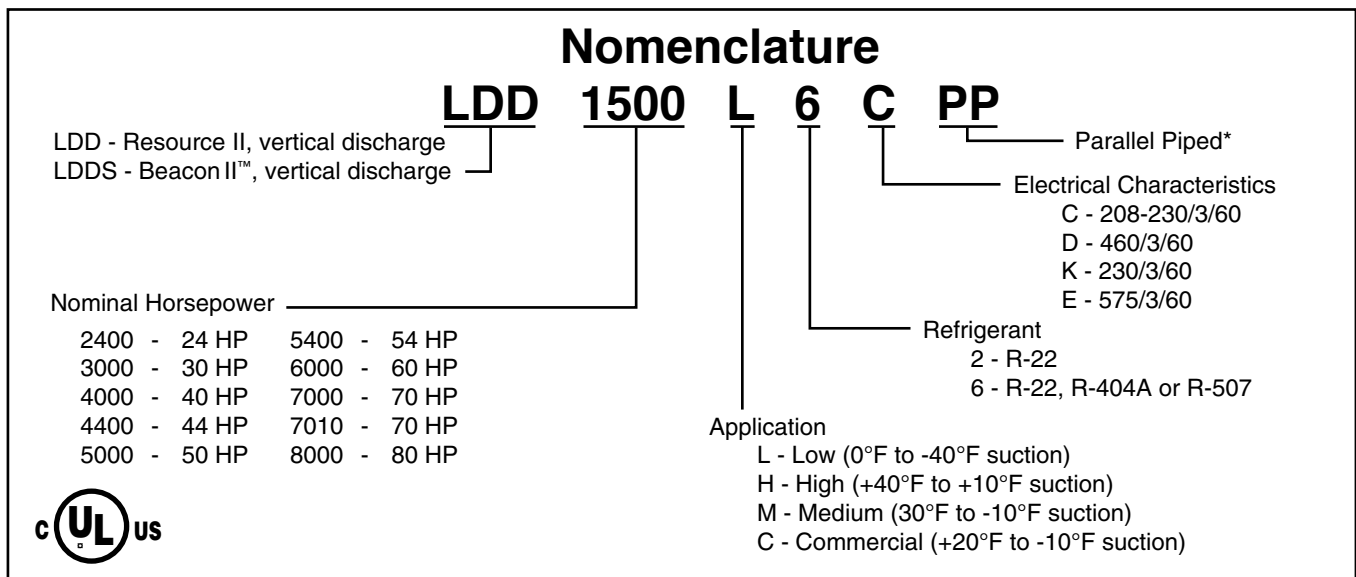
Nomenclature

LDD 1500 L 6 C PP

LDD - Resource II, vertical discharge
LDDS - Beacon II™, vertical discharge

Parallel Piped*

Electrical Characteristics
C - 208-230/3/60
D - 460/3/60
K - 230/3/60
E - 575/3/60

Nominal Horsepower

2400 - 24 HP
3000 - 30 HP
4000 - 40 HP
4400 - 44 HP
5000 - 50 HP

5400 - 54 HP
6000 - 60 HP
7000 - 70 HP
7010 - 70 HP
8000 - 80 HP

Refrigerant
2 - R-22
6 - R-22, R-404A or R-507

Application
L - Low (0°F to -40°F suction)
H - High (+40°F to +10°F suction)
M - Medium (30°F to -10°F suction)
C - Commercial (+20°F to -10°F suction)

c UL us